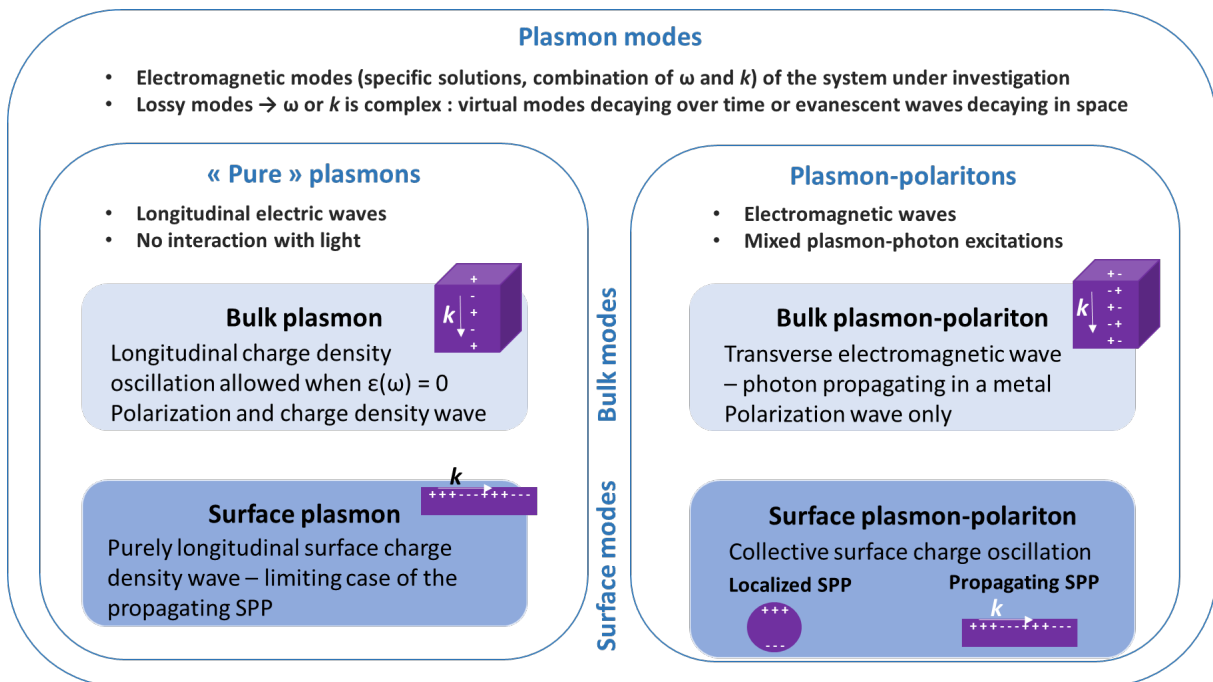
Plasmon modes

- Electromagnetic modes (specific solutions, combination of ω and *k*) of the system under investigation
- Lossy modes → ω or *k* is complex : virtual modes decaying over time or evanescent waves decaying in space

« Pure » plasmons

- Longitudinal electric waves
- No interaction with light

+ - + - +
*k*

Bulk plasmon
Longitudinal charge density oscillation allowed when ε(ω) = 0
Polarization and charge density wave

*k*
+++---+++---

Surface plasmon
Purely longitudinal surface charge density wave – limiting case of the propagating SPP

Bulk modes

Surface modes

Plasmon-polaritons

- Electromagnetic waves
- Mixed plasmon-photon excitations

+- -+ +- -+ +-
*k*

Bulk plasmon-polariton
Transverse electromagnetic wave – photon propagating in a metal
Polarization wave only

Surface plasmon-polariton
Collective surface charge oscillation

Localized SPP
+++
---

Propagating SPP
*k*
+++---+++---